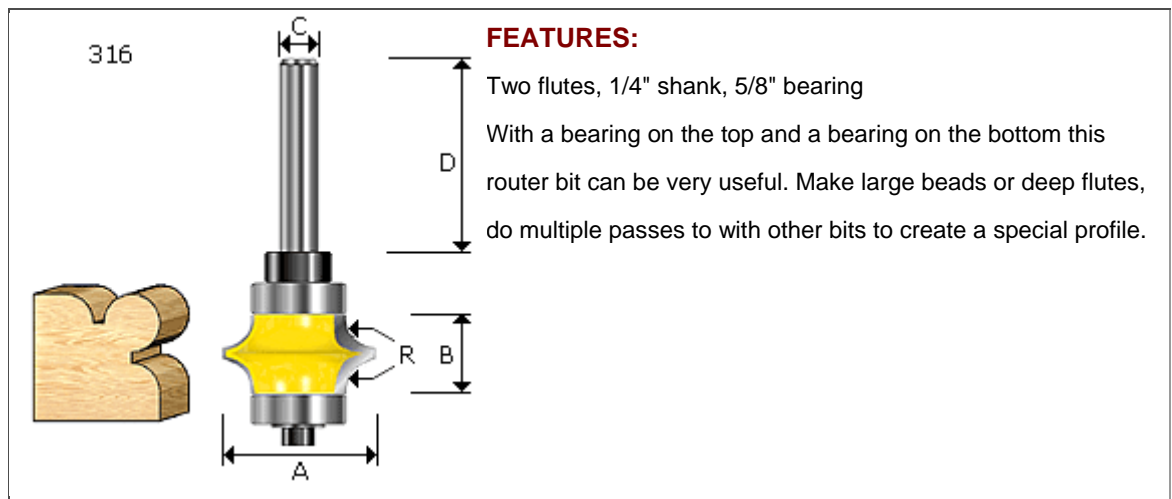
316

C

D

R

B

A

FEATURES:

Two flutes, 1/4" shank, 5/8" bearing

With a bearing on the top and a bearing on the bottom this router bit can be very useful. Make large beads or deep flutes, do multiple passes to with other bits to create a special profile.